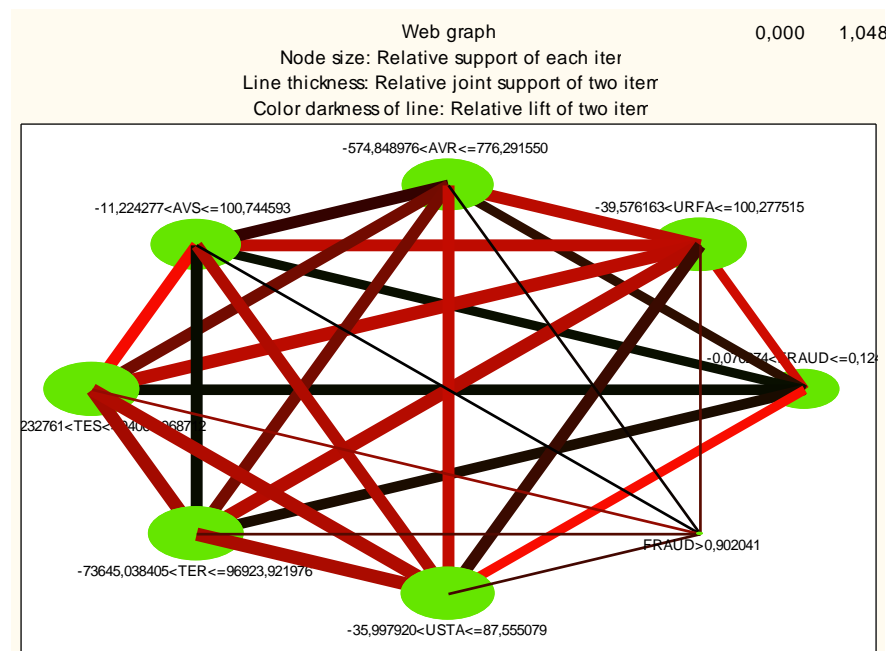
Web graph

Node size: Relative support of each iter

Line thickness: Relative joint support of two iterr

Color darkness of line: Relative lift of two iterr

0,000 1,048

-574,848976<AVR<=776,291550

-11,224277<AVS<=100,744593

-39,576163<URFA<=100,277515

-0,07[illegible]<FRAUD<=0,12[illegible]

232761<TES<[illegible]

FRAUD>0,902041

-73645,038405<TER<=96923,921976

-35,997920<USTA<=87,555079